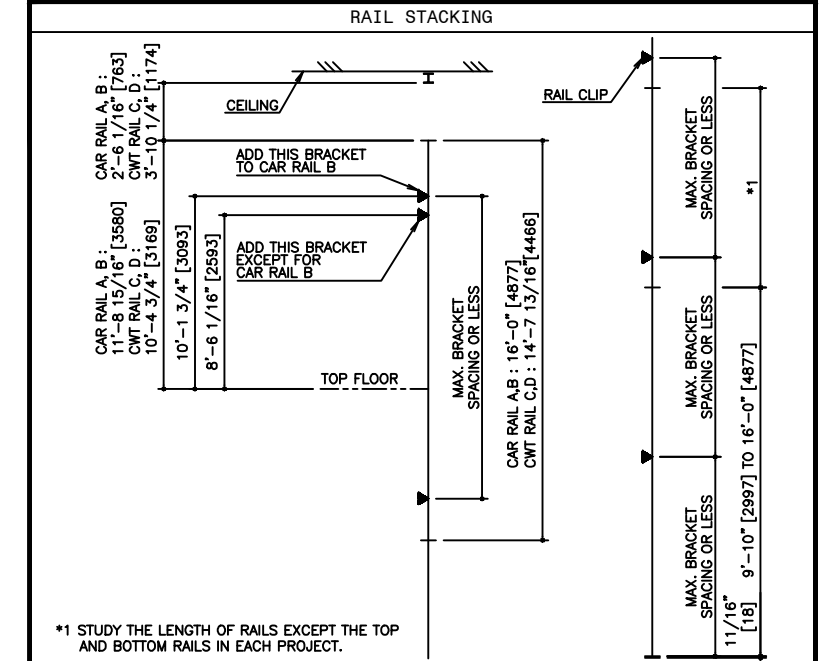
RAIL STACKING

CAR RAIL A, B : 2'-6 1/16" [763]
CWT RAIL C, D : 3'-10 1/4" [1174]

CEILING

RAIL CLIP

ADD THIS BRACKET TO CAR RAIL B

ADD THIS BRACKET EXCEPT FOR CAR RAIL B

CAR RAIL A, B : 11'-8 15/16" [3580]
CWT RAIL C, D : 10'-4 3/4" [3169]

10'-1 3/4" [3093]

8'-6 1/16" [2593]

TOP FLOOR

MAX. BRACKET SPACING OR LESS

CAR RAIL A,B : 16'-0" [4877]
CWT RAIL C,D : 14'-7 13/16" [4466]

MAX. BRACKET SPACING OR LESS

*1

MAX. BRACKET SPACING OR LESS

9'-10" [2997] TO 16'-0" [4877]

MAX. BRACKET SPACING OR LESS

11/16" [18]

*1 STUDY THE LENGTH OF RAILS EXCEPT THE TOP AND BOTTOM RAILS IN EACH PROJECT.